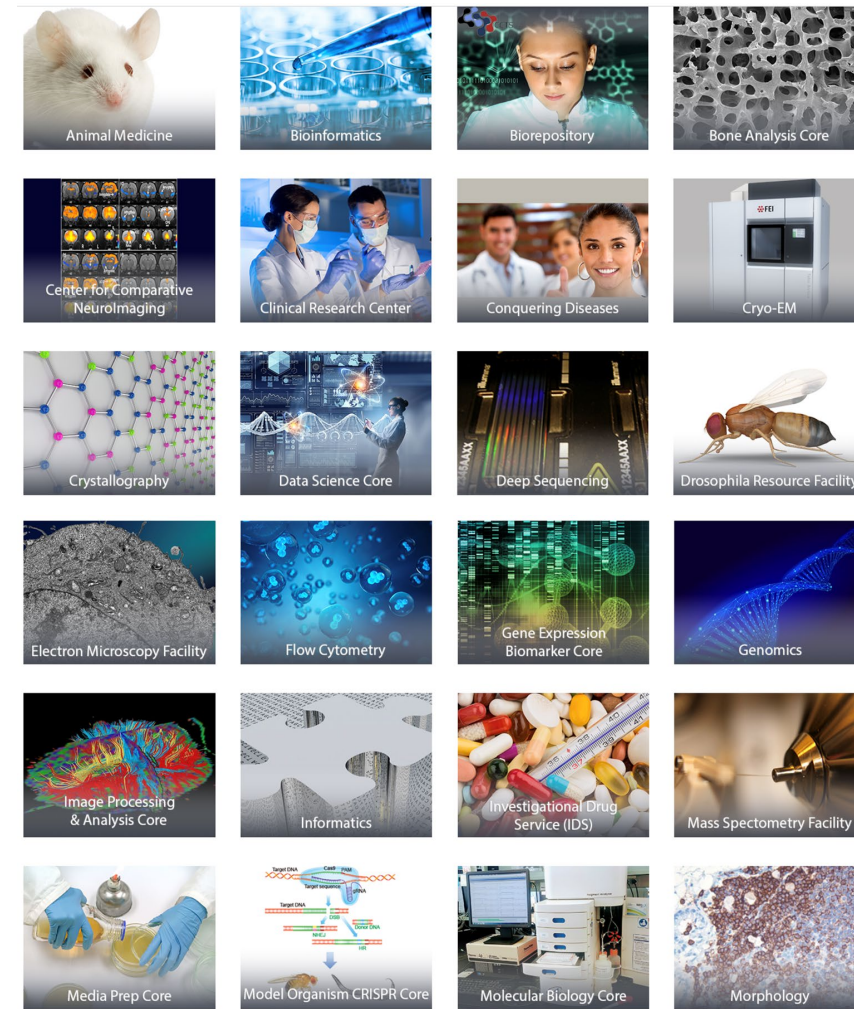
Animal Medicine

Bioinformatics

Biorepository

Bone Analysis Core

Center for Comparative NeuroImaging

Clinical Research Center

Conquering Diseases

FEI

Cryo-EM

Crystallography

Data Science Core

Deep Sequencing

Drosophila Resource Facility

Electron Microscopy Facility

Flow Cytometry

Gene Expression Biomarker Core

Genomics

Image Processing & Analysis Core

Informatics

Investigational Drug Service (IDS)

Mass Spectometry Facility

Media Prep Core

Target DNA

Cas9

PAM

Target sequence

gRNA

DSB

Donor DNA

NHEJ

HR

Model Organism CRISPR Core

Molecular Biology Core

Morphology